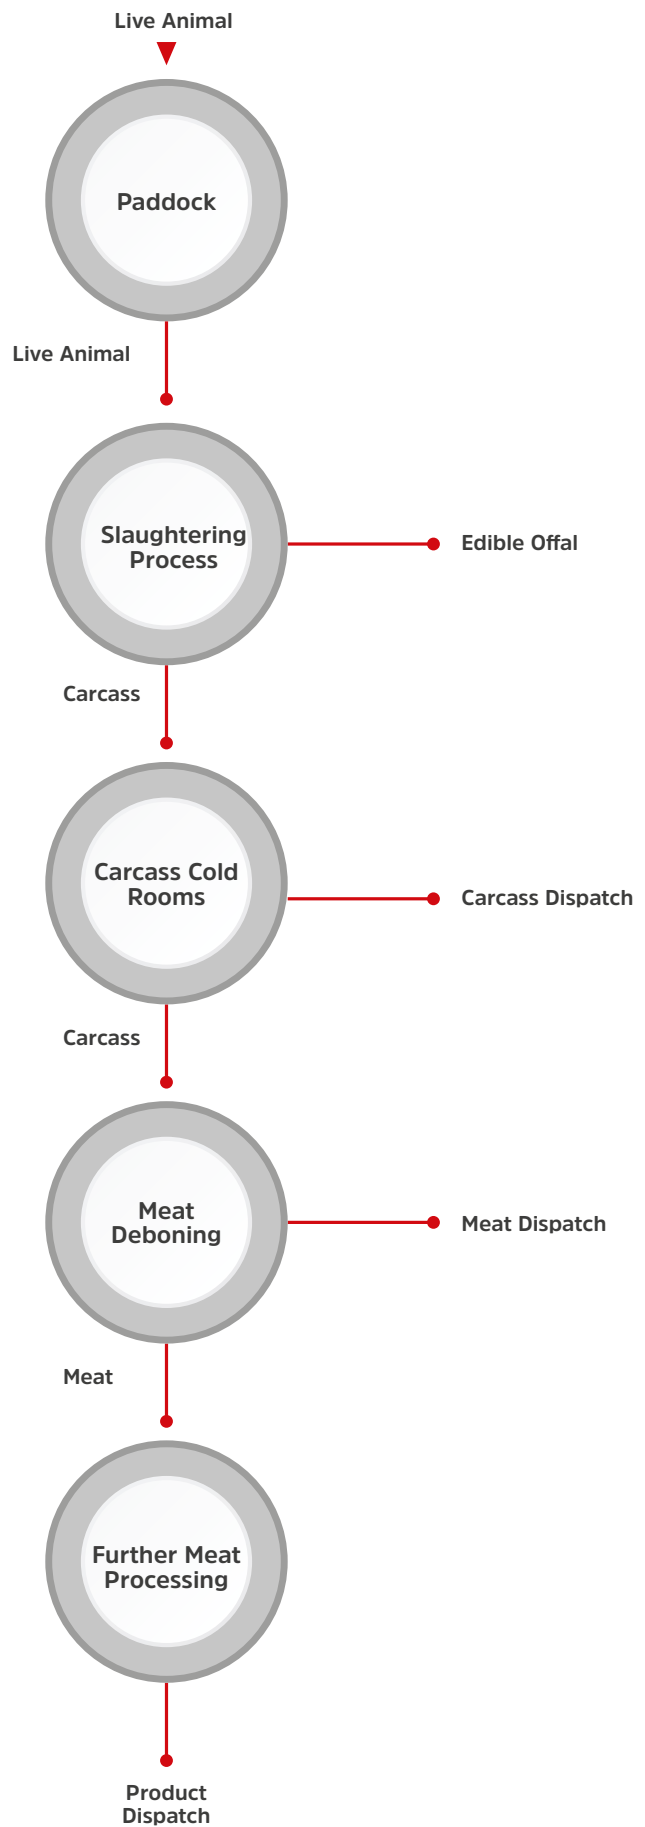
Live Animal

Paddock

Live Animal

Slaughtering Process

Edible Offal

Carcass

Carcass Cold Rooms

Carcass Dispatch

Carcass

Meat Deboning

Meat Dispatch

Meat

Further Meat Processing

Product Dispatch